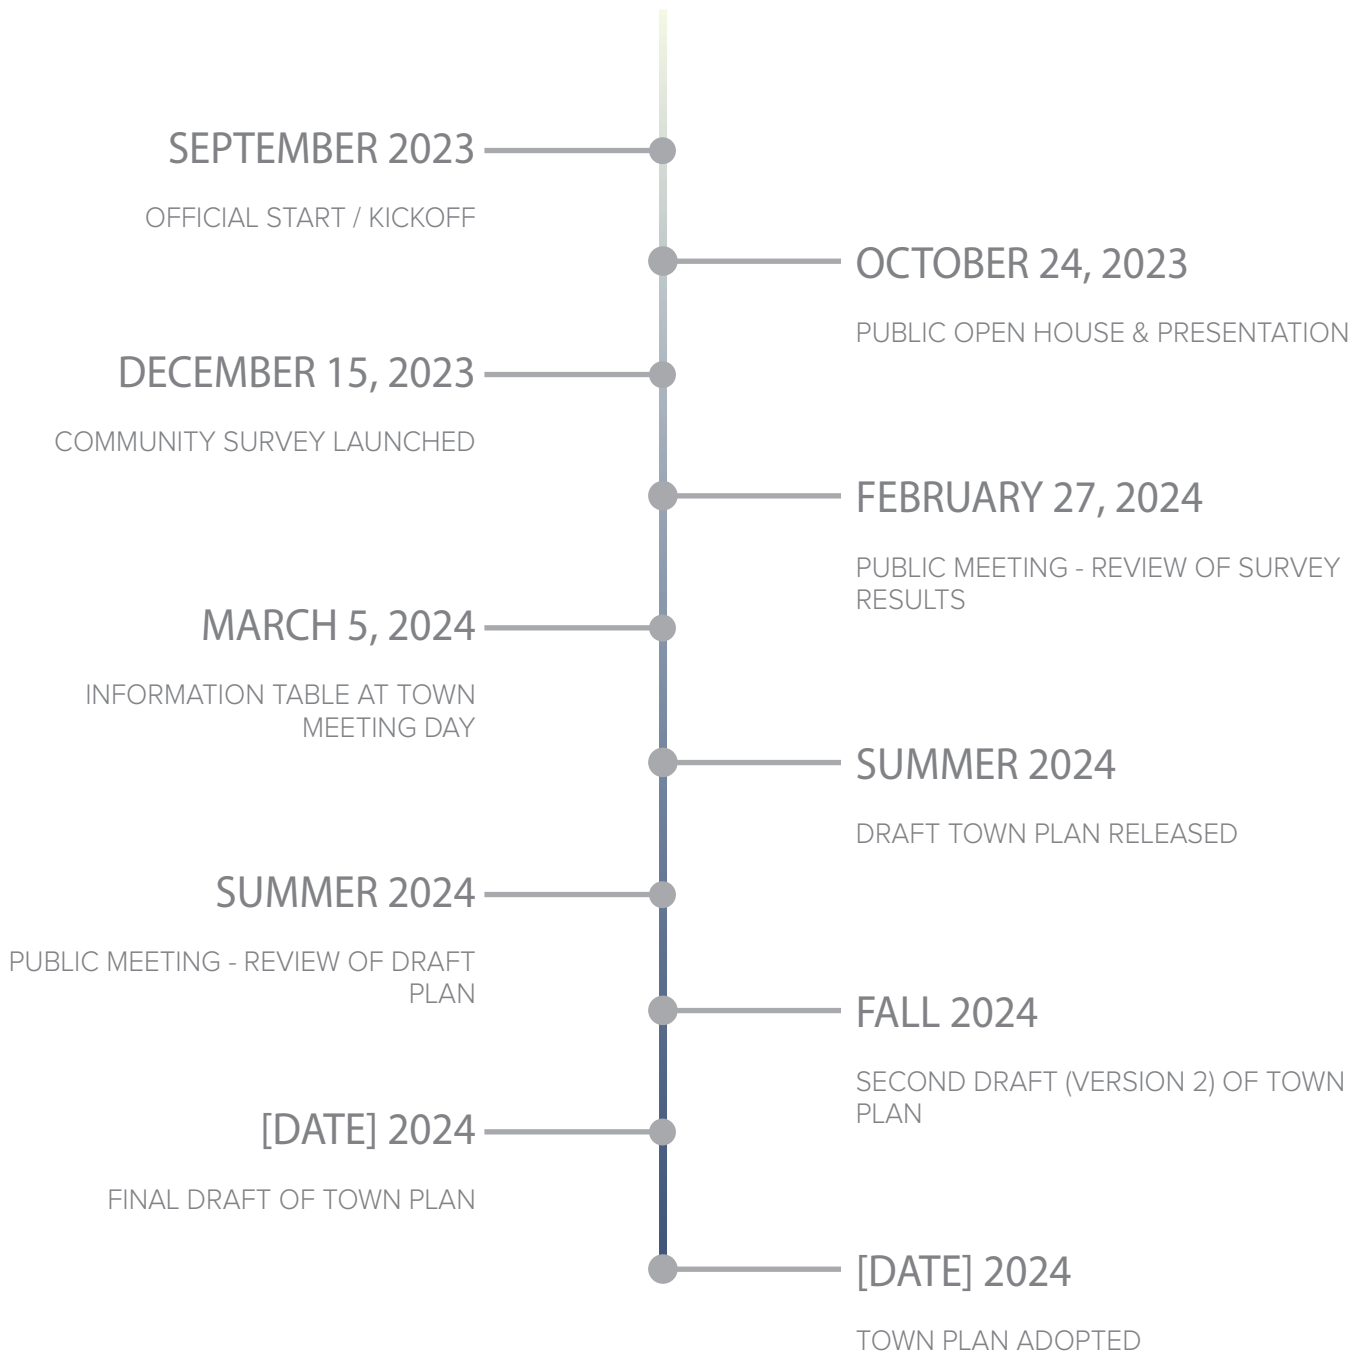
SEPTEMBER 2023

OFFICIAL START / KICKOFF

OCTOBER 24, 2023

PUBLIC OPEN HOUSE & PRESENTATION

DECEMBER 15, 2023

COMMUNITY SURVEY LAUNCHED

FEBRUARY 27, 2024

PUBLIC MEETING - REVIEW OF SURVEY RESULTS

MARCH 5, 2024

INFORMATION TABLE AT TOWN MEETING DAY

SUMMER 2024

DRAFT TOWN PLAN RELEASED

SUMMER 2024

PUBLIC MEETING - REVIEW OF DRAFT PLAN

FALL 2024

SECOND DRAFT (VERSION 2) OF TOWN PLAN

[DATE] 2024

FINAL DRAFT OF TOWN PLAN

[DATE] 2024

TOWN PLAN ADOPTED